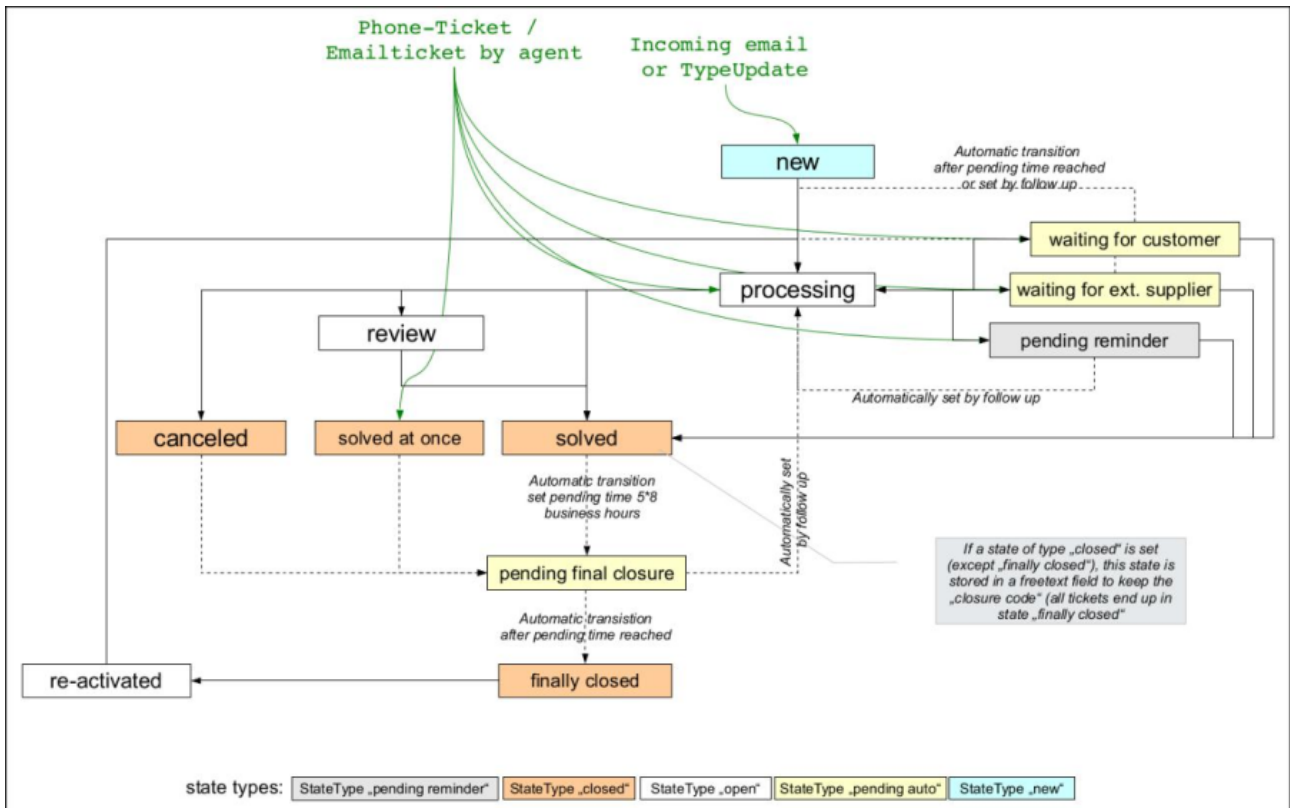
Phone-Ticket / Emailticket by agent

Incoming email or TypeUpdate

new

Automatic transition after pending time reached or set by follow up

waiting for customer

processing

waiting for ext. supplier

review

pending reminder

Automatically set by follow up

canceled

solved at once

solved

Automatic transition set pending time 5*8 business hours

Automatically set by follow up

pending final closure

If a state of type „closed" is set (except „finally closed"), this state is stored in a freetext field to keep the „closure code" (all tickets end up in state „finally closed"

Automatic transistion after pending time reached

re-activated

finally closed

state types: StateType „pending reminder" StateType „closed" StateType „open" StateType „pending auto" StateType „new"